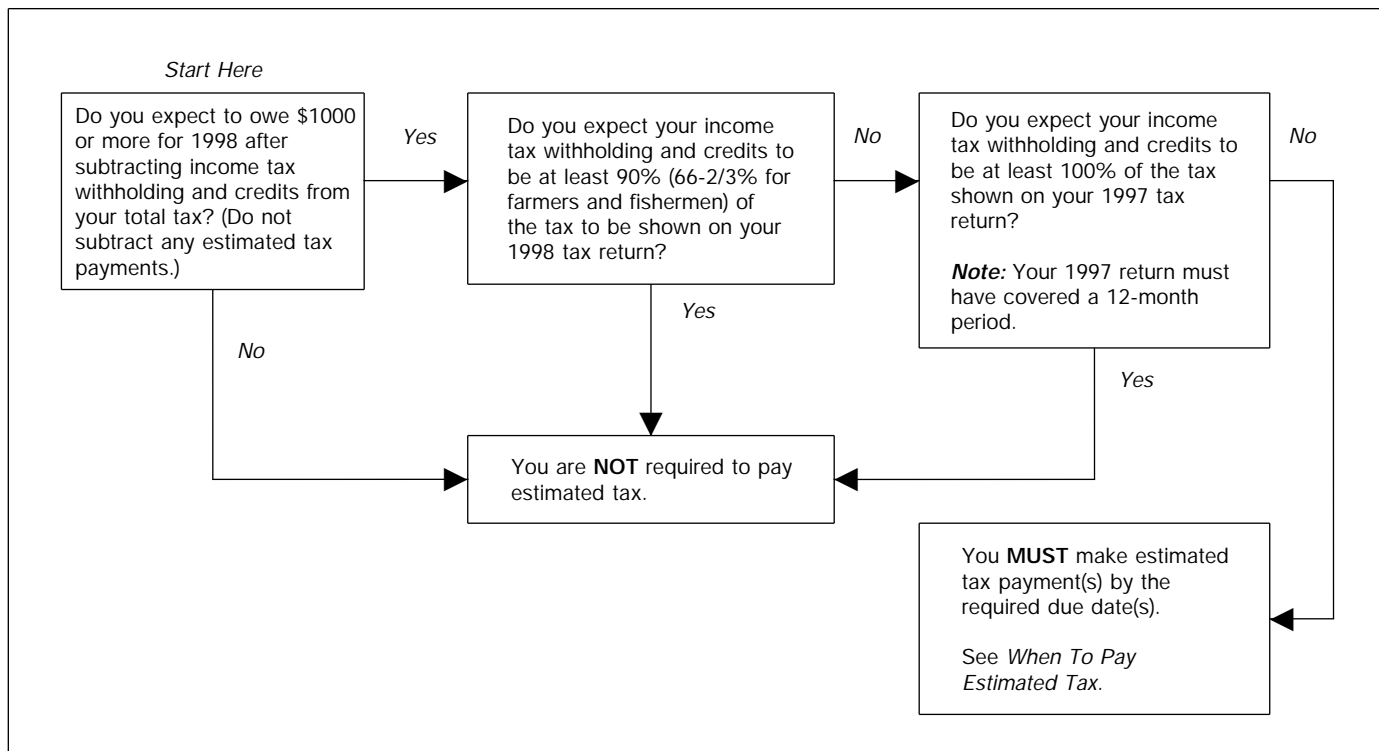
Start Here

Do you expect to owe $1000 or more for 1998 after subtracting income tax withholding and credits from your total tax? (Do not subtract any estimated tax payments.)

Yes

Do you expect your income tax withholding and credits to be at least 90% (66-2/3% for farmers and fishermen) of the tax to be shown on your 1998 tax return?

No

Do you expect your income tax withholding and credits to be at least 100% of the tax shown on your 1997 tax return?

**Note:** Your 1997 return must have covered a 12-month period.

No

No

Yes

Yes

You are **NOT** required to pay estimated tax.

You **MUST** make estimated tax payment(s) by the required due date(s).

See *When To Pay Estimated Tax*.